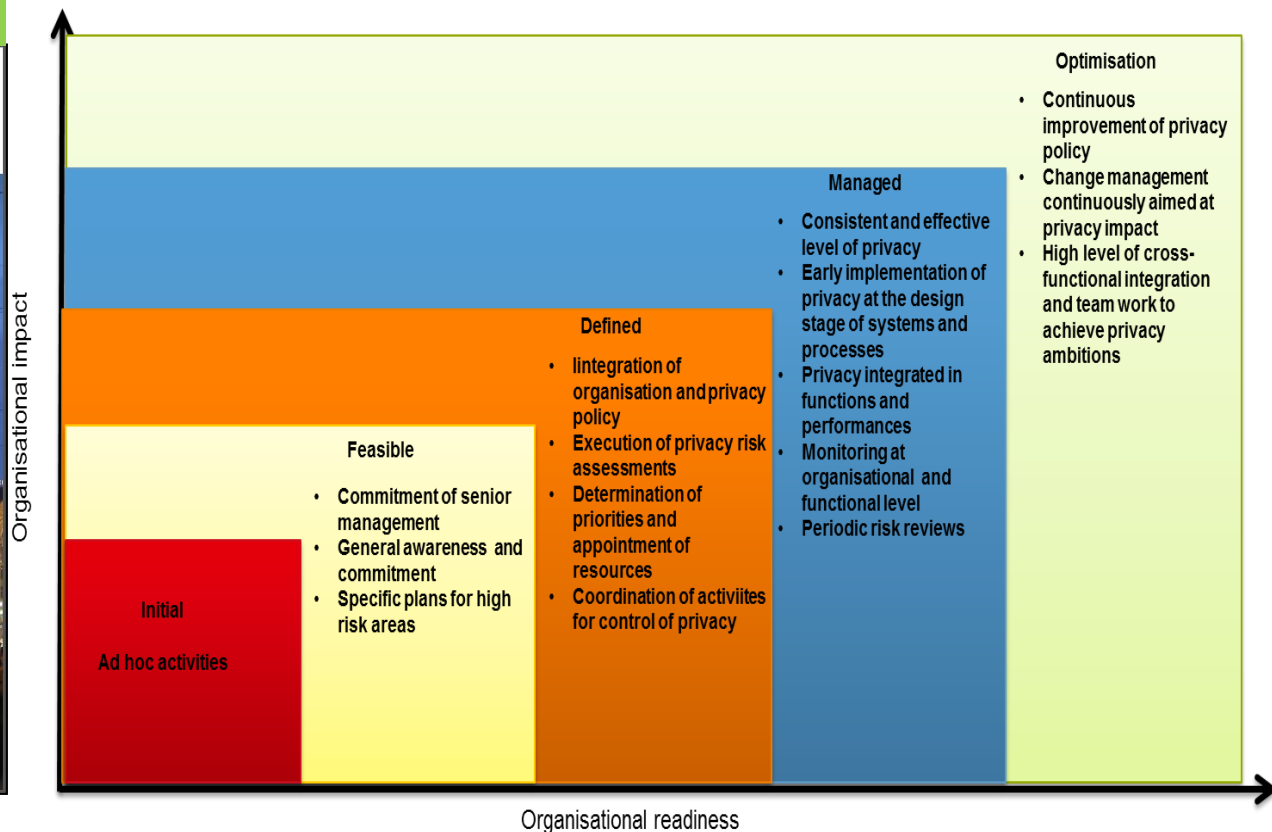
Optimisation

- Continuous improvement of privacy policy
- Change management continuously aimed at privacy impact
- High level of cross-functional integration and team work to achieve privacy ambitions

Managed

- Consistent and effective level of privacy
- Early implementation of privacy at the design stage of systems and processes
- Privacy integrated in functions and performances
- Monitoring at organisational and functional level
- Periodic risk reviews

Defined

- Iintegration of organisation and privacy policy
- Execution of privacy risk assessments
- Determination of priorities and appointment of resources
- Coordination of activiites for control of privacy

Feasible

- Commitment of senior management
- General awareness and commitment
- Specific plans for high risk areas

Initial

Ad hoc activities

Organisational impact

Organisational readiness